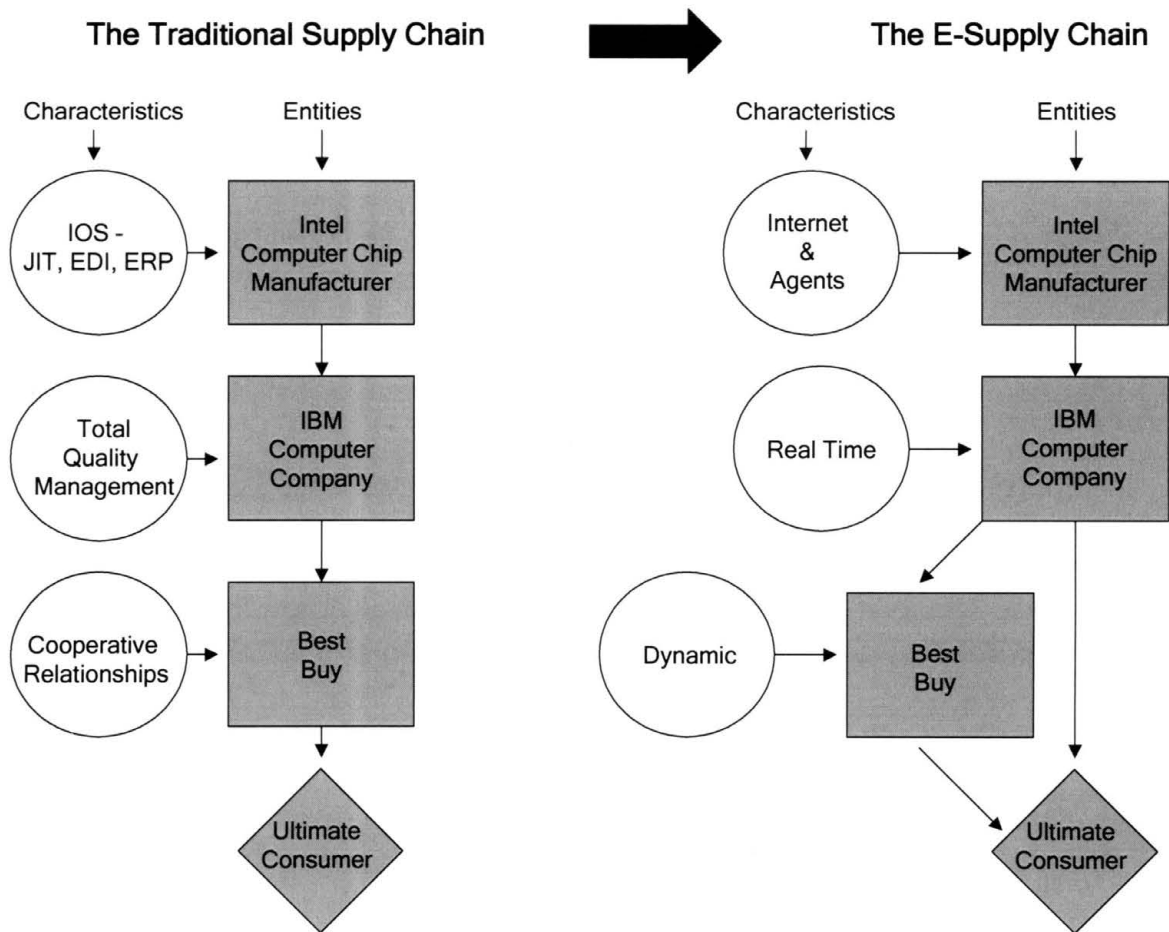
The Traditional Supply Chain

Characteristics

Entities

IOS - JIT, EDI, ERP

Intel Computer Chip Manufacturer

Total Quality Management

IBM Computer Company

Cooperative Relationships

Best Buy

Ultimate Consumer

The E-Supply Chain

Characteristics

Entities

Internet & Agents

Intel Computer Chip Manufacturer

Real Time

IBM Computer Company

Dynamic

Best Buy

Ultimate Consumer